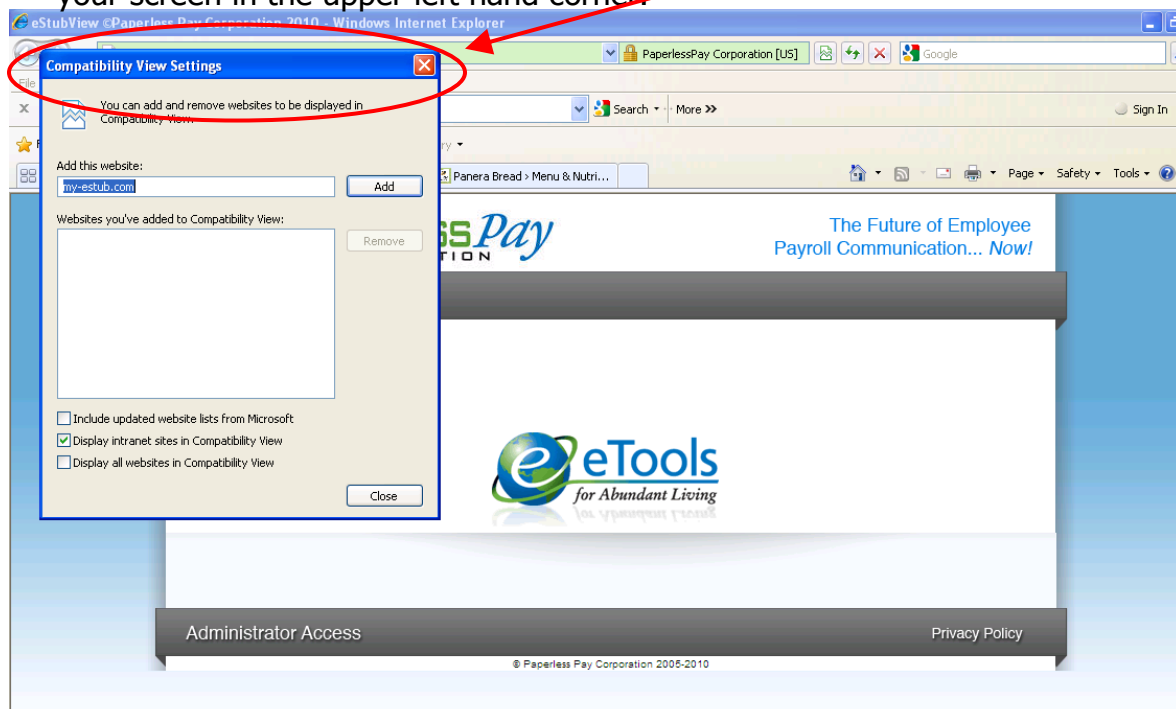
your screen in the upper left hand corner.

eStubView ©Paperless Pay Corporation 2010 - Windows Internet Explorer

PaperlessPay Corporation [US]

Google

Search · More »

Sign In

Panera Bread > Menu & Nutri...

Page · Safety · Tools ·

Compatibility View Settings

You can add and remove websites to be displayed in Compatibility View.

Add this website:

my-estub.com

Add

Websites you've added to Compatibility View:

Remove

Include updated website lists from Microsoft

Display intranet sites in Compatibility View

Display all websites in Compatibility View

Close

ssPay
TION

The Future of Employee Payroll Communication... Now!

eTools for Abundant Living

Administrator Access

Privacy Policy

© Paperless Pay Corporation 2005-2010